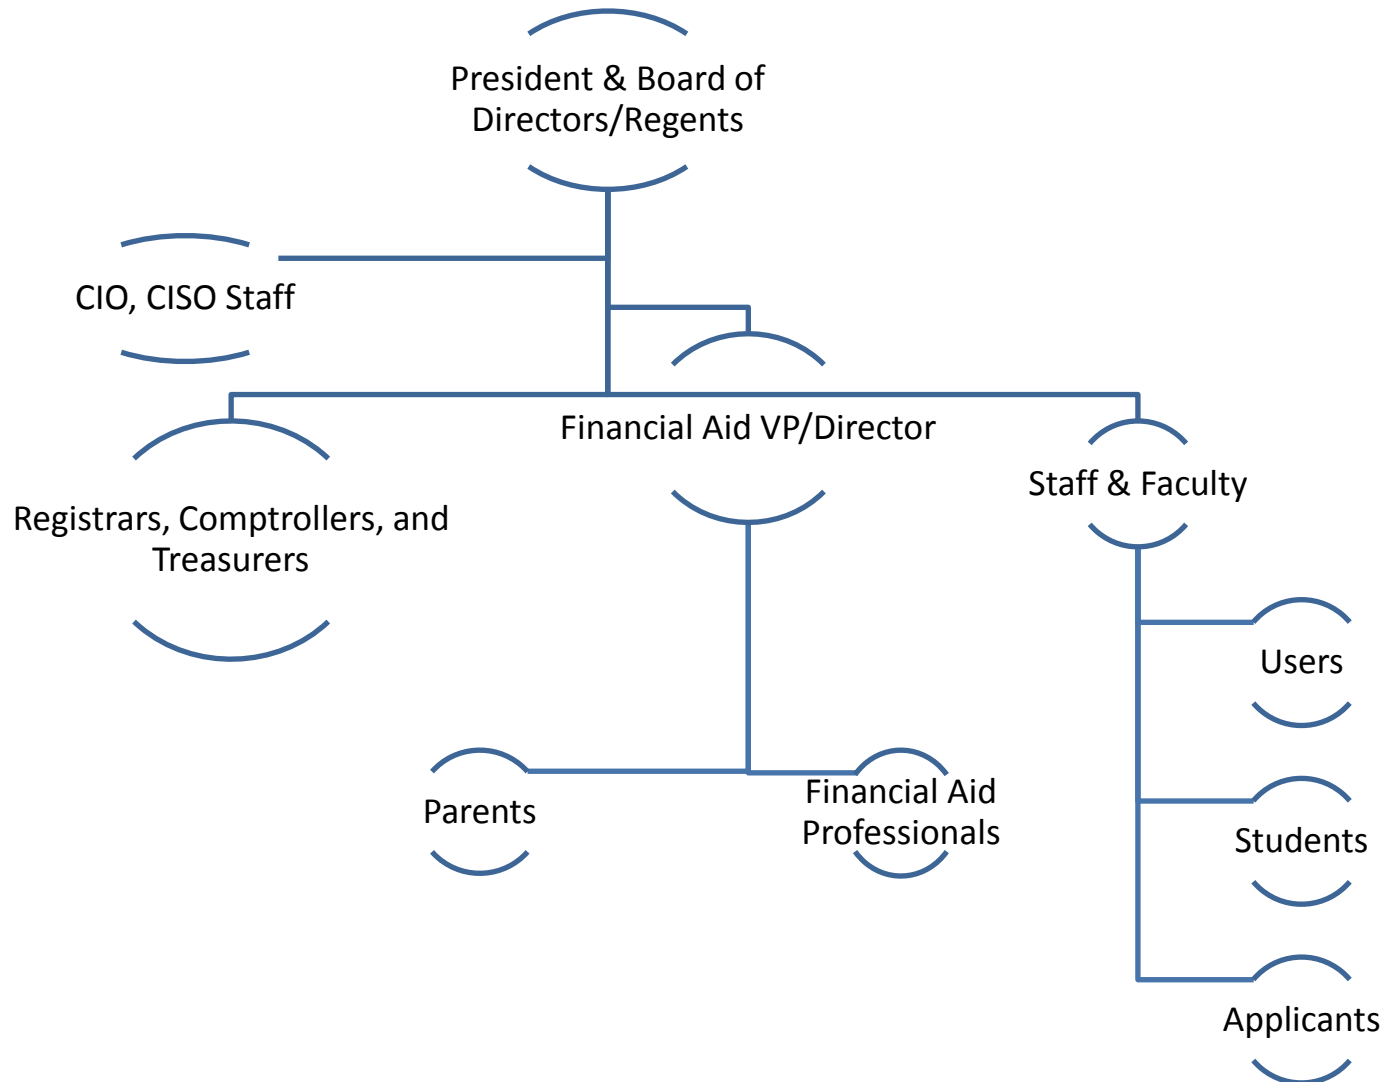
President & Board of Directors/Regents

CIO, CISO Staff

Financial Aid VP/Director

Registrars, Comptrollers, and Treasurers

Staff & Faculty

Users

Parents

Financial Aid Professionals

Students

Applicants